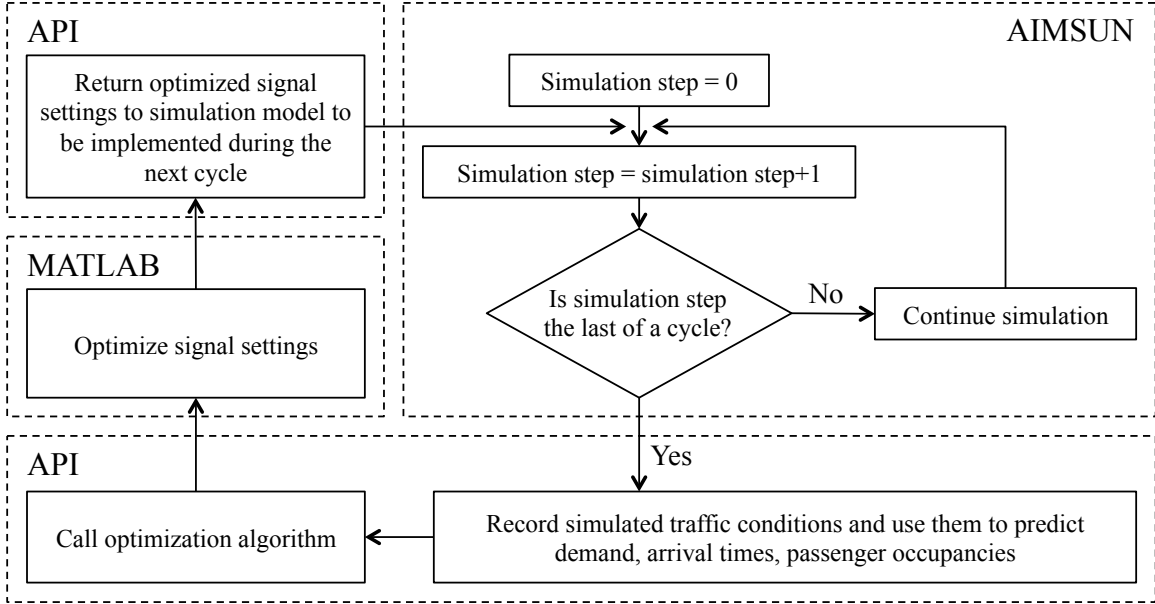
API

Return optimized signal settings to simulation model to be implemented during the next cycle

AIMSUN

Simulation step = 0

Simulation step = simulation step+1

Is simulation step the last of a cycle?

No

Continue simulation

MATLAB

Optimize signal settings

Yes

API

Call optimization algorithm

Record simulated traffic conditions and use them to predict demand, arrival times, passenger occupancies